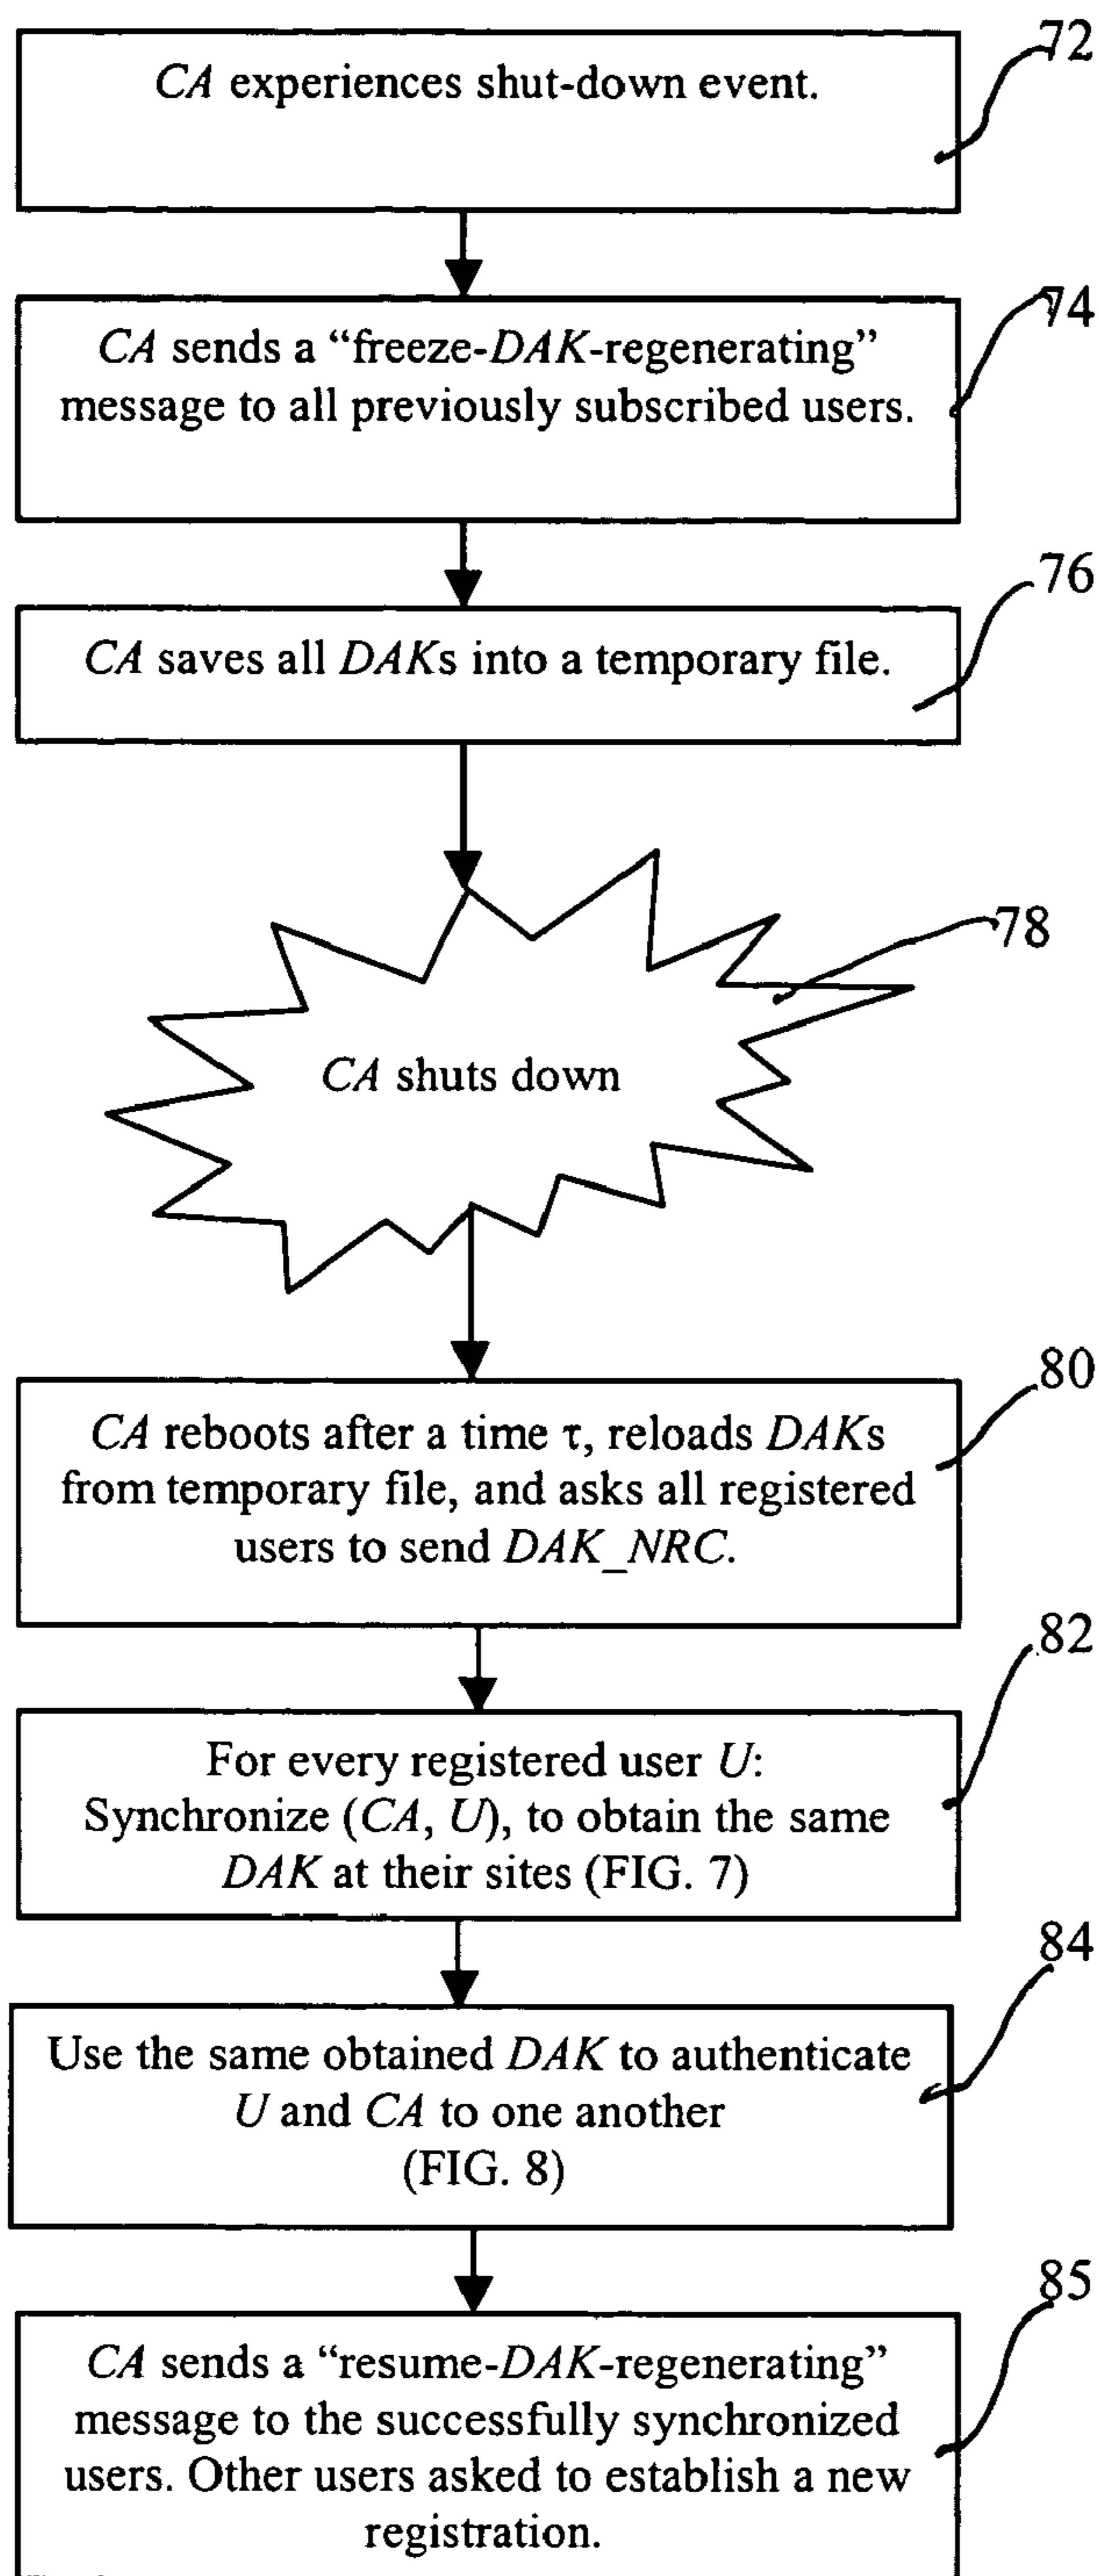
72

CA experiences shut-down event.

74

CA sends a "freeze-DAK-regenerating" message to all previously subscribed users.

76

CA saves all DAKs into a temporary file.

78

CA shuts down

80

CA reboots after a time $\tau$, reloads DAKs from temporary file, and asks all registered users to send DAK_NRC.

82

For every registered user U: Synchronize (CA, U), to obtain the same DAK at their sites (FIG. 7)

84

Use the same obtained DAK to authenticate U and CA to one another (FIG. 8)

85

CA sends a "resume-DAK-regenerating" message to the successfully synchronized users. Other users asked to establish a new registration.